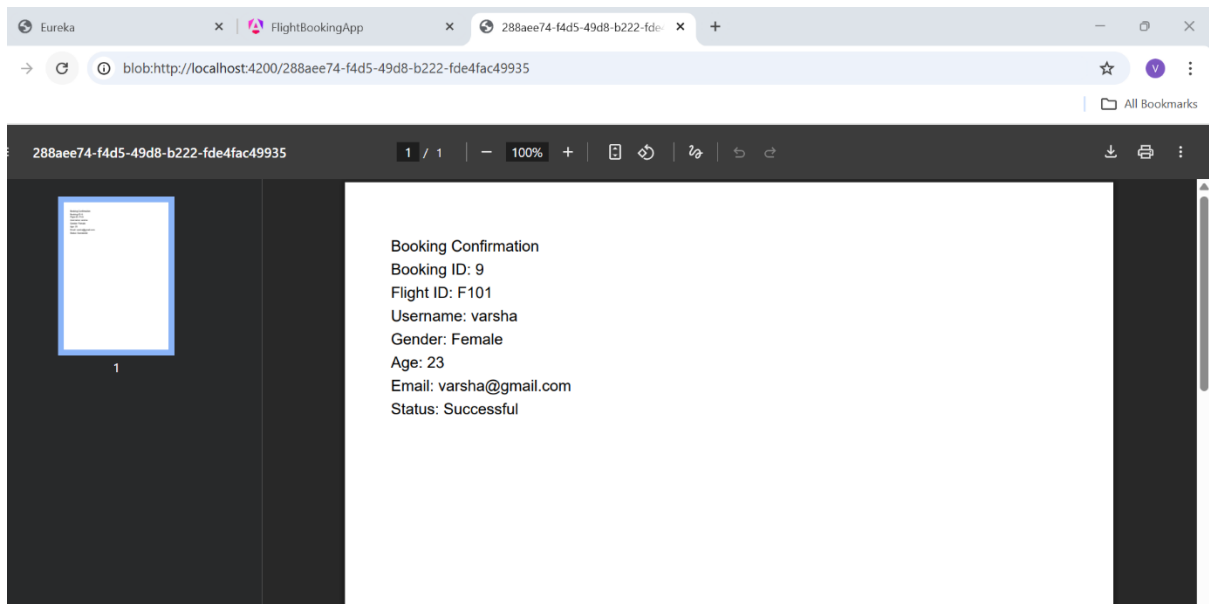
Eureka
FlightBookingApp
288aee74-f4d5-49d8-b222-fde
blob:http://localhost:4200/288aee74-f4d5-49d8-b222-fde4fac49935
V
All Bookmarks

288aee74-f4d5-49d8-b222-fde4fac49935
1 / 1
100%

1

Booking Confirmation
Booking ID: 9
Flight ID: F101
Username: varsha
Gender: Female
Age: 23
Email: varsha@gmail.com
Status: Successful